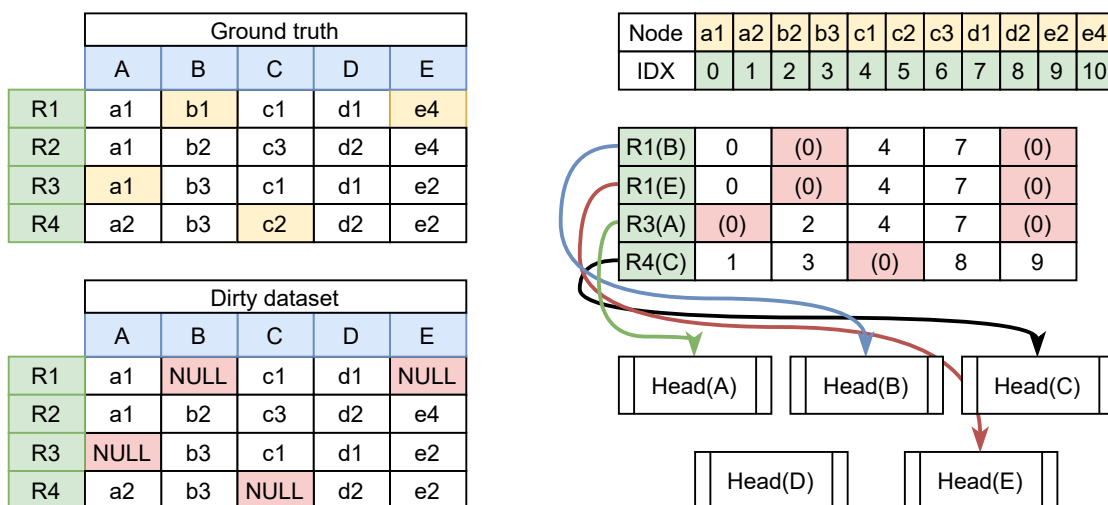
Ground truth

| | A | B | C | D | E |
|---|---|---|---|---|---|
| R1 | a1 | b1 | c1 | d1 | e4 |
| R2 | a1 | b2 | c3 | d2 | e4 |
| R3 | a1 | b3 | c1 | d1 | e2 |
| R4 | a2 | b3 | c2 | d2 | e2 |

Dirty dataset

| | A | B | C | D | E |
|---|---|---|---|---|---|
| R1 | a1 | NULL | c1 | d1 | NULL |
| R2 | a1 | b2 | c3 | d2 | e4 |
| R3 | NULL | b3 | c1 | d1 | e2 |
| R4 | a2 | b3 | NULL | d2 | e2 |

| Node | a1 | a2 | b2 | b3 | c1 | c2 | c3 | d1 | d2 | e2 | e4 |
|---|---|---|---|---|---|---|---|---|---|---|---|
| IDX | 0 | 1 | 2 | 3 | 4 | 5 | 6 | 7 | 8 | 9 | 10 |

| R1(B) | 0 | (0) | 4 | 7 | (0) |
|---|---|---|---|---|---|
| R1(E) | 0 | (0) | 4 | 7 | (0) |
| R3(A) | (0) | 2 | 4 | 7 | (0) |
| R4(C) | 1 | 3 | (0) | 8 | 9 |

Head(A)

Head(B)

Head(C)

Head(D)

Head(E)